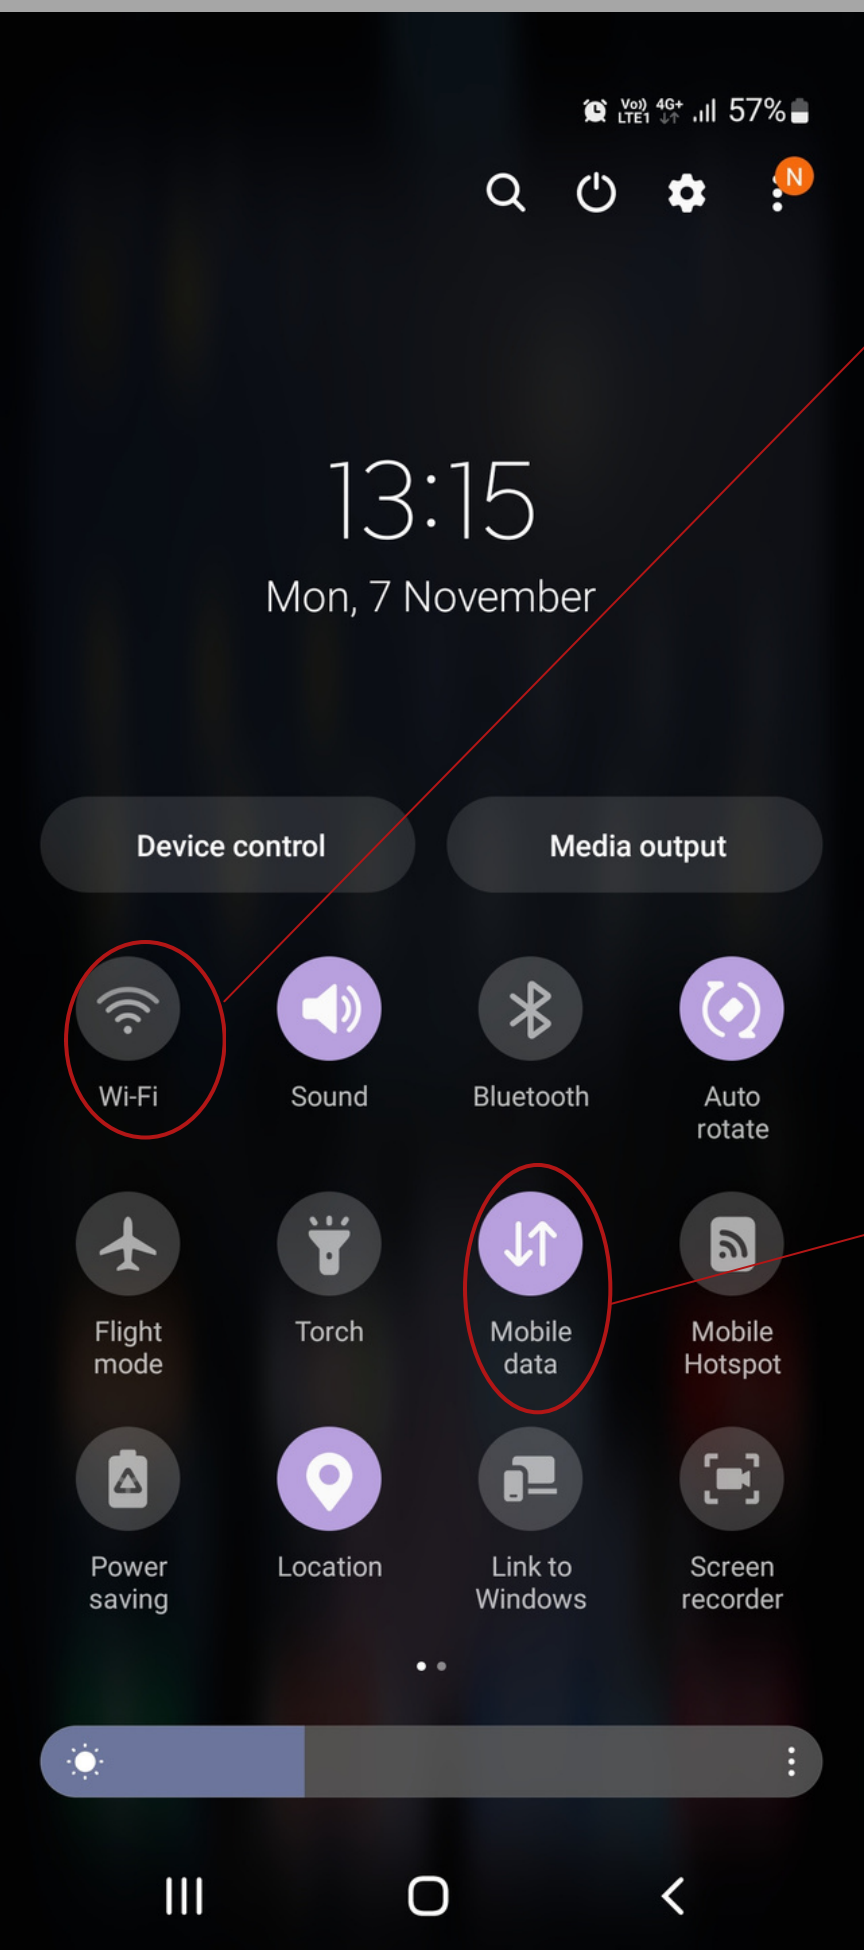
Vo)) LTE1 4G+ 57%

N

13:15
Mon, 7 November

Device control

Media output

Wi-Fi

Sound

Bluetooth

Auto rotate

Flight mode

Torch

Mobile data

Mobile Hotspot

Power saving

Location

Link to Windows

Screen recorder